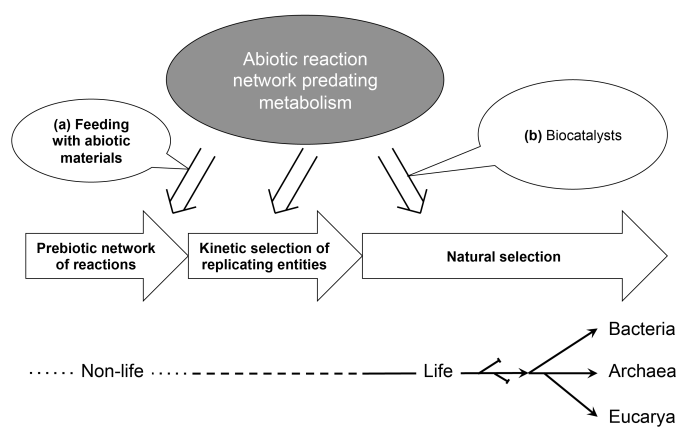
Abiotic reaction network predating metabolism

(a) Feeding with abiotic materials

(b) Biocatalysts

Prebiotic network of reactions

Kinetic selection of replicating entities

Natural selection

Non-life

Life

Bacteria

Archaea

Eucarya